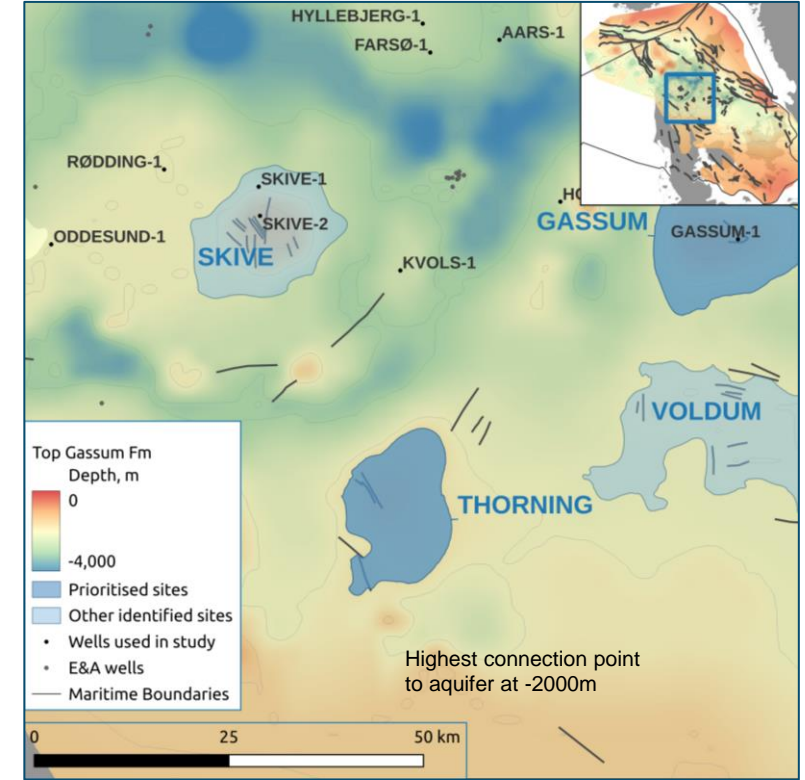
HYLLEBJERG-1
FARSØ-1
AARS-1
RØDDING-1
SKIVE-1
SKIVE-2
ODDESUND-1
SKIVE
HO
GASSUM
GASSUM-1
KVOLS-1
VOLDUM
THORNING

Top Gassum Fm
Depth, m
0
-4,000
Prioritised sites
Other identified sites
Wells used in study
E&A wells
Maritime Boundaries

Highest connection point to aquifer at -2000m

0
25
50 km